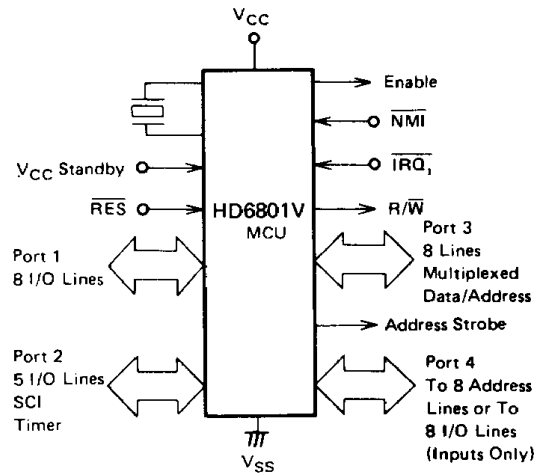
$V_{CC}$

Enable

$\overline{NMI}$

$V_{CC}$ Standby

$\overline{IRQ_1}$

$\overline{RES}$

HD6801V

MCU

$R/\overline{W}$

Port 1
8 I/O Lines

Port 3
8 Lines
Multiplexed
Data/Address

Address Strobe

Port 2
5 I/O Lines
SCI
Timer

Port 4
To 8 Address
Lines or To
8 I/O Lines
(Inputs Only)

$V_{SS}$